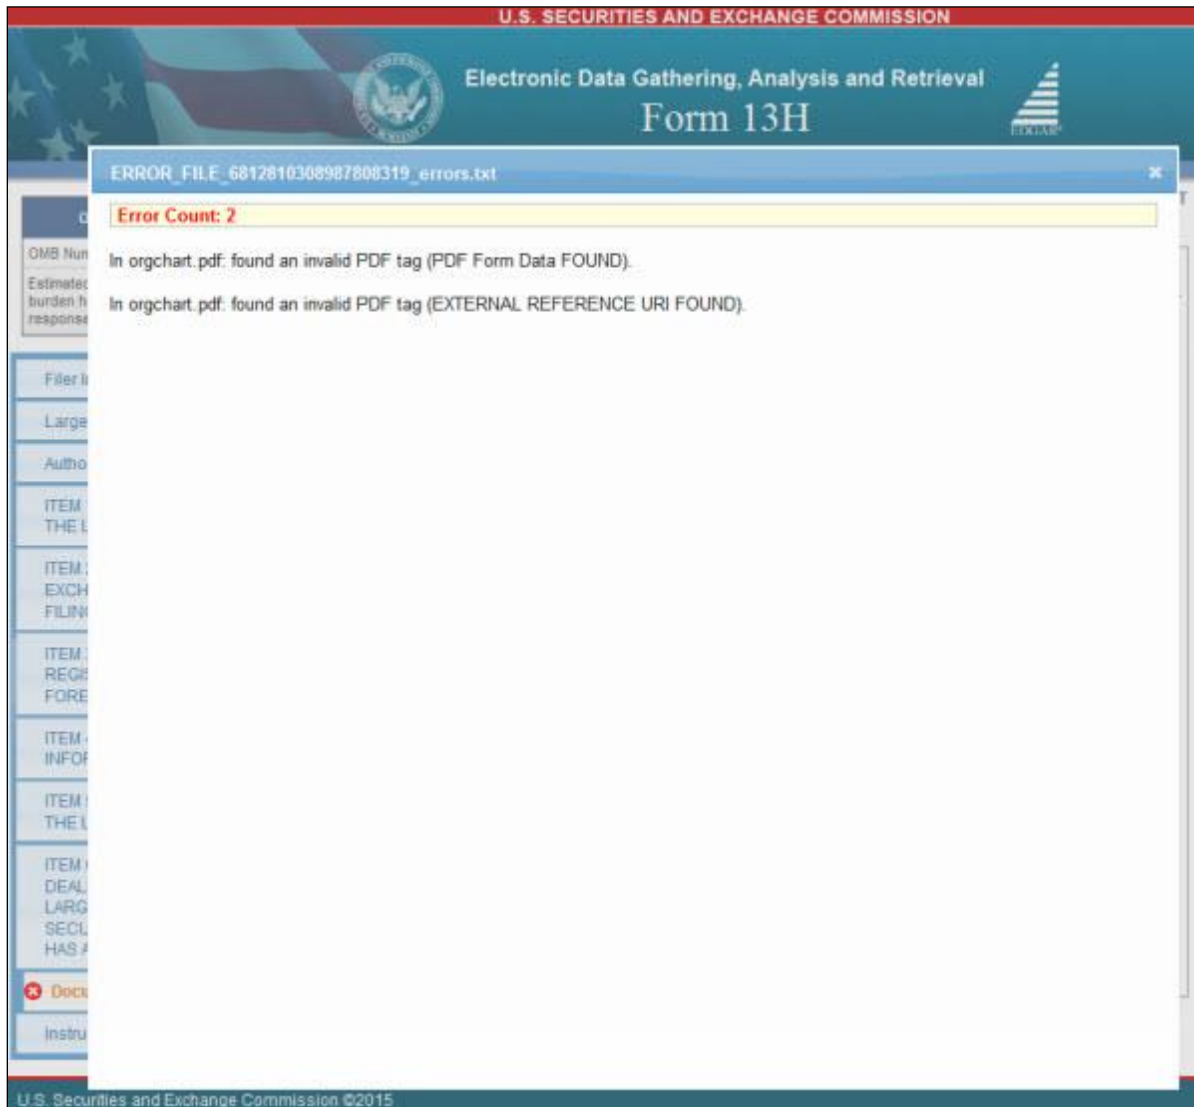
U.S. SECURITIES AND EXCHANGE COMMISSION

Electronic Data Gathering, Analysis and Retrieval
Form 13H

EDGAR

ERROR_FILE_6812810308987808319_errors.txt ×

Error Count: 2

In orgchart.pdf: found an invalid PDF tag (PDF Form Data FOUND).

In orgchart.pdf: found an invalid PDF tag (EXTERNAL REFERENCE URI FOUND).

OMB Nun

Estimated burden h response

Filer I

Large

Autho

ITEM THE L

ITEM EXCH FILIN

ITEM REGI FORE

ITEM INFOR

ITEM THE L

ITEM DEAL LARG SECU HAS A

Docu

Instru

U.S. Securities and Exchange Commission ©2015